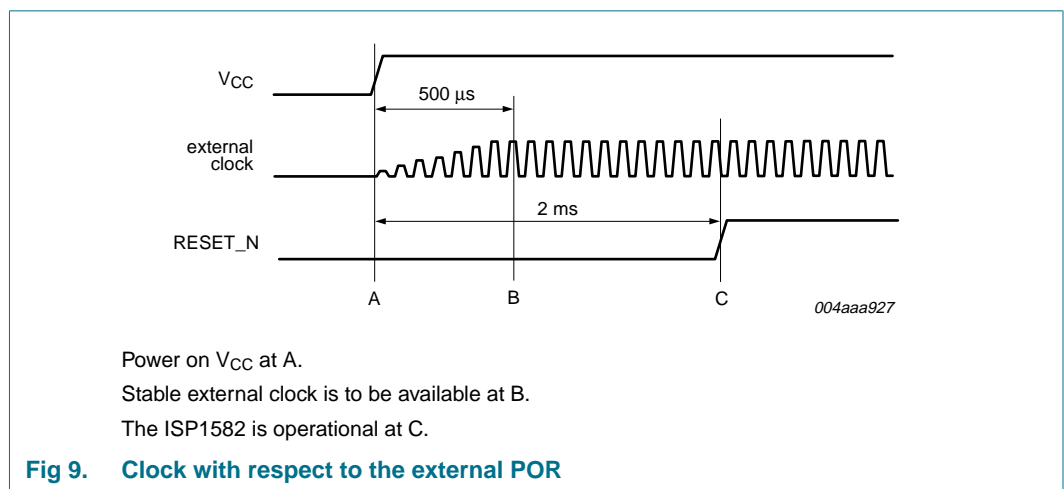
$V_{CC}$

500 μs

external clock

2 ms

RESET_N

A

B

C

004aaa927

Power on $V_{CC}$ at A.

Stable external clock is to be available at B.

The ISP1582 is operational at C.

**Fig 9. Clock with respect to the external POR**